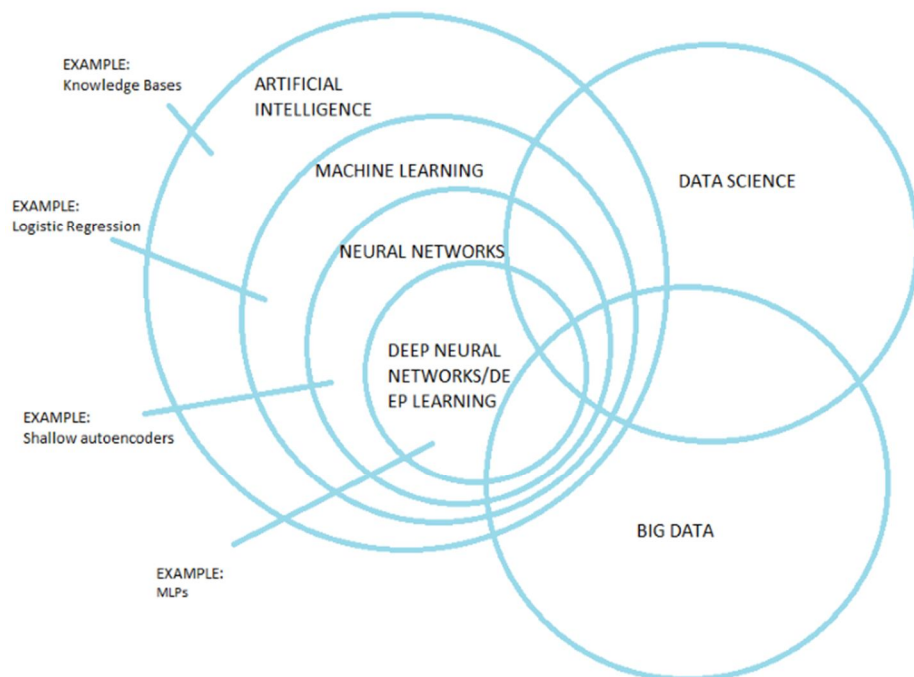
EXAMPLE:
Knowledge Bases

ARTIFICIAL INTELLIGENCE

MACHINE LEARNING

DATA SCIENCE

EXAMPLE:
Logistic Regression

NEURAL NETWORKS

DEEP NEURAL NETWORKS/DE EP LEARNING

EXAMPLE:
Shallow autoencoders

BIG DATA

EXAMPLE:
MLPs